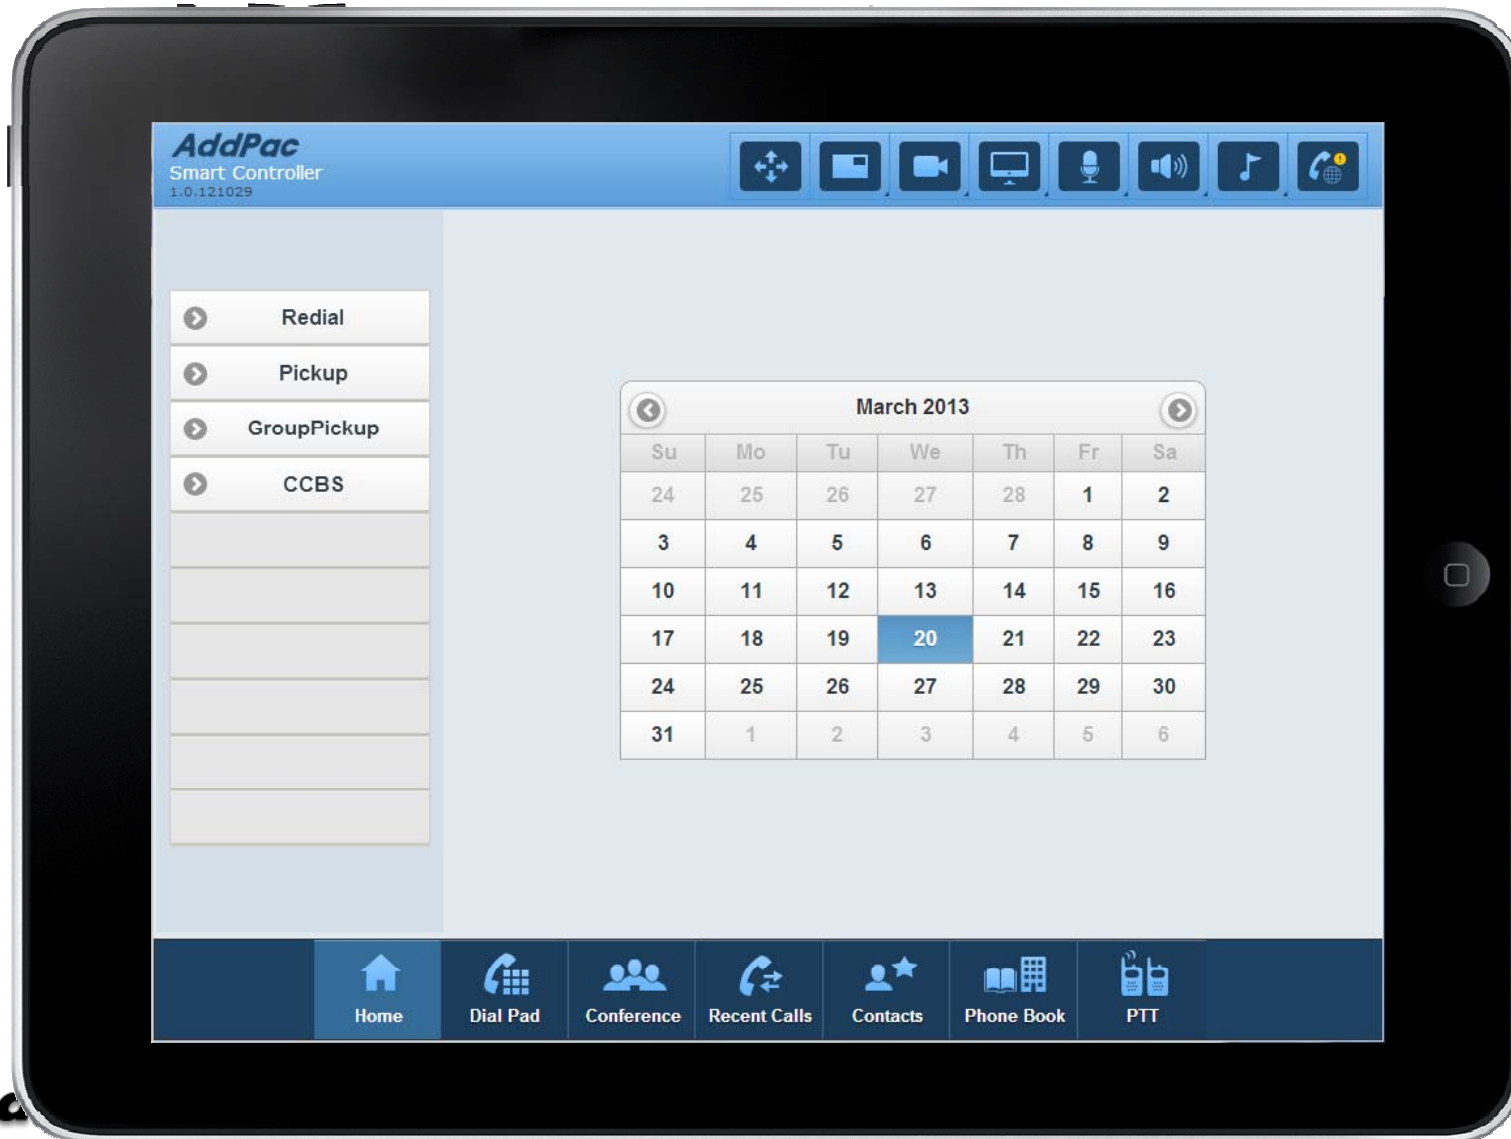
AddPac
Smart Controller
1.0.121029

Redial
Pickup
GroupPickup
CCBS

March 2013

| Su | Mo | Tu | We | Th | Fr | Sa |
|---|---|---|---|---|---|---|
| 24 | 25 | 26 | 27 | 28 | 1 | 2 |
| 3 | 4 | 5 | 6 | 7 | 8 | 9 |
| 10 | 11 | 12 | 13 | 14 | 15 | 16 |
| 17 | 18 | 19 | 20 | 21 | 22 | 23 |
| 24 | 25 | 26 | 27 | 28 | 29 | 30 |
| 31 | 1 | 2 | 3 | 4 | 5 | 6 |

Home
Dial Pad
Conference
Recent Calls
Contacts
Phone Book
PTT